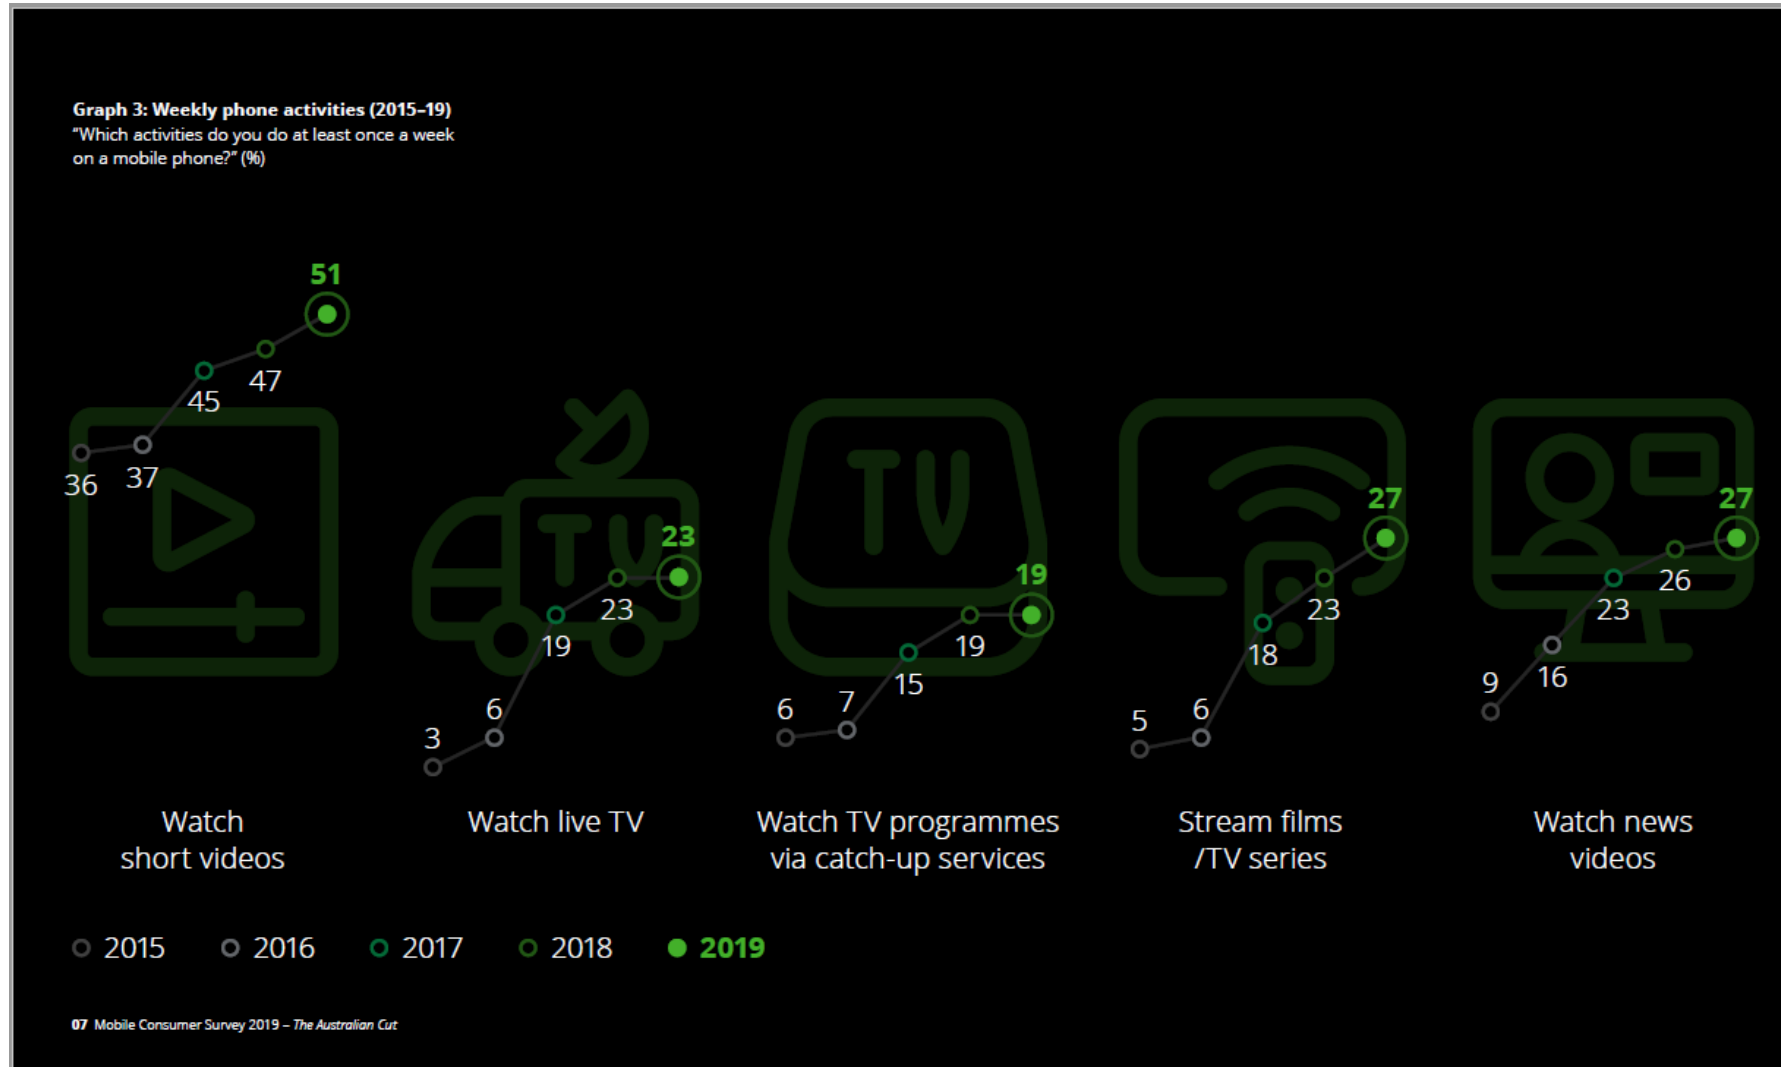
**Graph 3: Weekly phone activities (2015–19)**
"Which activities do you do at least once a week on a mobile phone?" (%)

51
36 37 45 47
Watch short videos

23
3 6 19 23
Watch live TV

TV

19
6 7 15 19
Watch TV programmes via catch-up services

27
5 6 18 23
Stream films /TV series

27
9 16 23 26
Watch news videos

2015 2016 2017 2018 2019

07 Mobile Consumer Survey 2019 – *The Australian Cut*